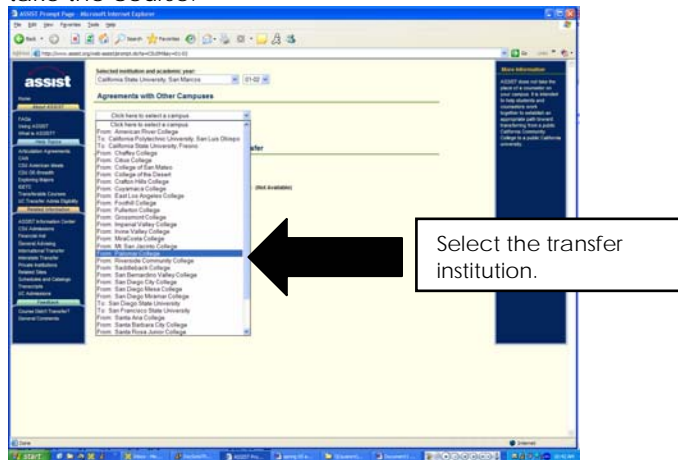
take the course.

ASSIST Prompt Page - Microsoft Internet Explorer

File Edit View Favorites Tools Help

Back Search Favorites

Address http://www.assist.org/web-assist/prompt.do?ia=CSUSM&ay=01-02

assist

Home

About ASSIST

FAQs
Using ASSIST
What is ASSIST

Help Topics

Articulation Agreements
CAN
CSU American Ideals
CSU GE-Breadth
Exploring Majors
IGETC
Transferable Courses
UC Transfer Admis Eligibility

Related Information

ASSIST Information Center
CSU Admissions
Financial Aid
General Advising
International Transfer
Mandated Transfer
Private Institutions
Related Sites
Schedules and Catalogs
Transcripts
UC Admissions

Feedback

Course Didn't Transfer?
General Comments

Selected institution and academic year:
California State University, San Marcos 01-02

Agreements with Other Campuses

Click here to select a campus
Click here to select a campus
From: American River College
To: California Polytechnic University, San Luis Obispo
To: California State University, Fresno
From: Chaffey College
From: Citrus College
From: College of San Mateo
From: College of the Desert
From: Crafton Hills College
From: Cuyamaca College
From: East Los Angeles College
From: Foothill College
From: Fullerton College
From: Grossmont College
From: Imperial Valley College
From: Irvine Valley College
From: MiraCosta College
From: Mt San Jacinto College
From: Palomar College
From: Riverside Community College
From: Saddleback College
From: San Bernardino Valley College
From: San Diego City College
From: San Diego Mesa College
From: San Diego Miramar College
To: San Diego State University
To: San Francisco State University
From: Santa Ana College
From: Santa Barbara City College
From: Santa Rosa Junior College

sfer

(Not Available)

More Information

ASSIST does not take the place of a counselor on your campus. It is intended to help students and counselors work together to establish an appropriate path toward transferring from a public California Community College to a public California university.

Select the transfer institution.

Done

Internet

start